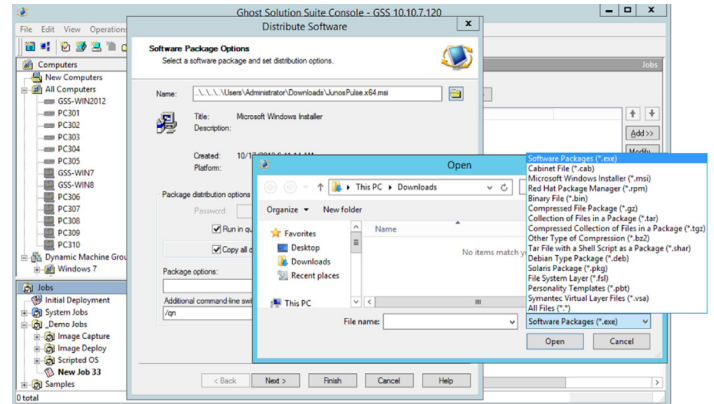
Ghost Solution Suite Console - GSS 10.10.7.120

File Edit View Operations

Computers
New Computers
All Computers
GSS-WIN2012
PC301
PC302
PC303
PC304
PC305
GSS-WIN7
GSS-WIN8
PC306
PC307
PC308
PC309
PC310
Dynamic Machine Grou
Windows 7

Jobs
Initial Deployment
System Jobs
_Demo Jobs
Image Capture
Image Deploy
Scripted OS
New Job 33
Samples

0 total

Jobs

Add >>
Modify

Distribute Software

Software Package Options
Select a software package and set distribution options.

Name: .\..\..\..\Users\Administrator\Downloads\JunosPulse.x64.msi

Title: Microsoft Windows Installer
Description:

Created: 10/1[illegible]
Platform:

Package distribution options
Password
Run in qu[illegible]
Copy all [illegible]

Package options:

Additional command-line swi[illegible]
/qn

< Back Next > Finish Cancel Help

Open

This PC > Downloads

Organize ▾ New folder

Favorites
Desktop
Downloads
Recent places

This PC

Name

No items match y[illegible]

File name:

Software Packages (*.exe)
Cabinet File (*.cab)
Microsoft Windows Installer (*.msi)
Red Hat Package Manager (*.rpm)
Binary File (*.bin)
Compressed File Package (*.gz)
Collection of Files in a Package (*.tar)
Compressed Collection of Files in a Package (*.tgz)
Other Type of Compression (*.bz2)
Tar File with a Shell Script as a Package (*.shar)
Debian Type Package (*.deb)
Solaris Package (*.pkg)
File System Layer (*.fsl)
Personality Templates (*.pbt)
Symantec Virtual Layer Files (*.vsa)
All Files (*.*)

Software Packages (*.exe)

Open Cancel